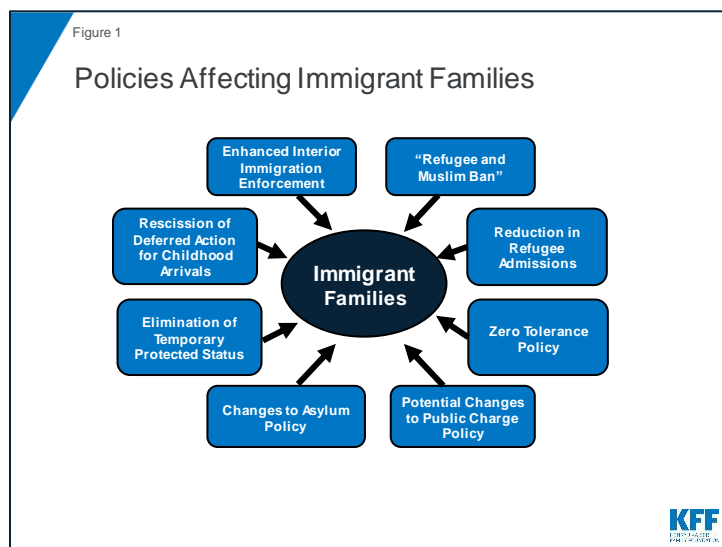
Figure 1

Policies Affecting Immigrant Families

Enhanced Interior Immigration Enforcement

"Refugee and Muslim Ban"

Rescission of Deferred Action for Childhood Arrivals

Reduction in Refugee Admissions

Immigrant Families

Elimination of Temporary Protected Status

Zero Tolerance Policy

Changes to Asylum Policy

Potential Changes to Public Charge Policy

KFF
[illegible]